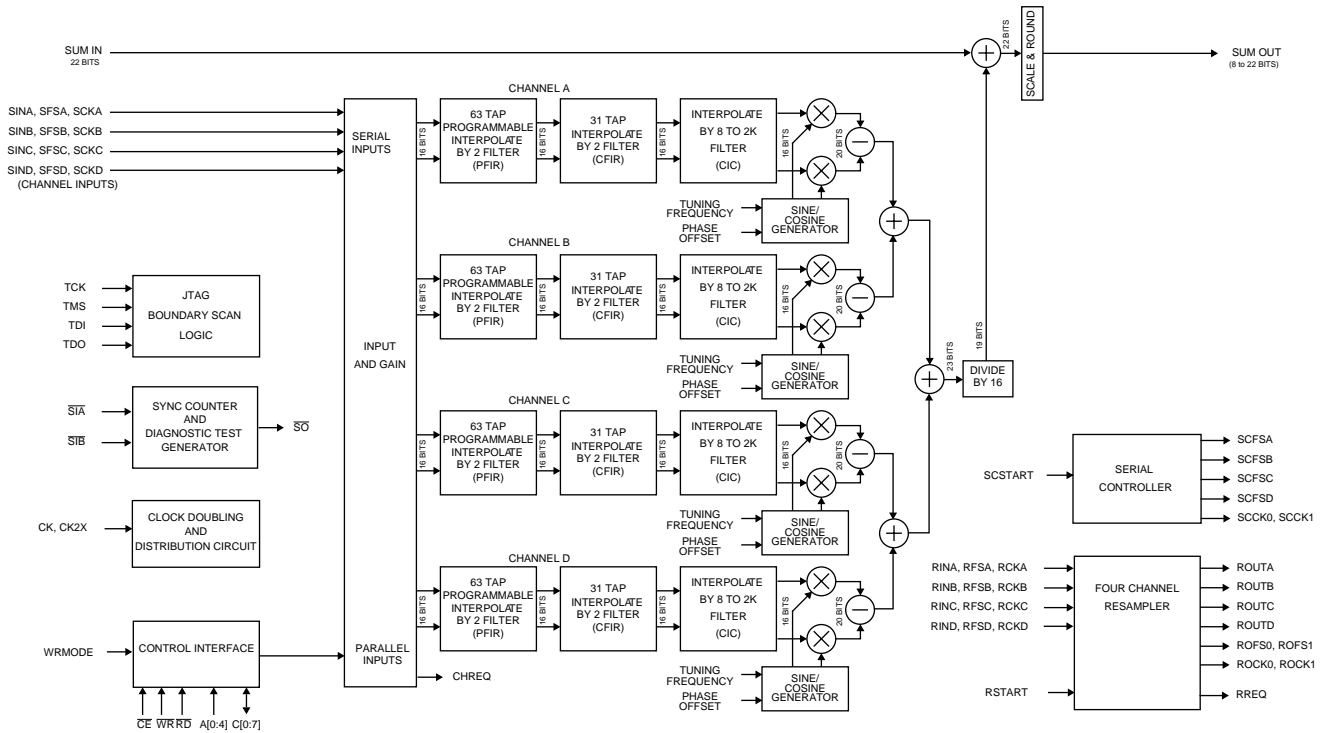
SUM IN
22 BITS

22 BITS

SCALE & ROUND

SUM OUT
(8 to 22 BITS)

CHANNEL A

SINA, SFSA, SCKA
SINB, SFSB, SCKB
SINC, SFSC, SCKC
SIND, SFSD, SCKD
(CHANNEL INPUTS)

SERIAL INPUTS

16 BITS

63 TAP PROGRAMMABLE INTERPOLATE BY 2 FILTER (PFIR)

16 BITS

31 TAP INTERPOLATE BY 2 FILTER (CFIR)

16 BITS

INTERPOLATE BY 8 TO 2K FILTER (CIC)

16 BITS

20 BITS

TUNING FREQUENCY
PHASE OFFSET

SINE/ COSINE GENERATOR

CHANNEL B

TCK
TMS
TDI
TDO

JTAG BOUNDARY SCAN LOGIC

16 BITS

63 TAP PROGRAMMABLE INTERPOLATE BY 2 FILTER (PFIR)

16 BITS

31 TAP INTERPOLATE BY 2 FILTER (CFIR)

16 BITS

INTERPOLATE BY 8 TO 2K FILTER (CIC)

16 BITS

20 BITS

19 BITS

INPUT AND GAIN

TUNING FREQUENCY
PHASE OFFSET

SINE/ COSINE GENERATOR

23 BITS

DIVIDE BY 16

$\overline{SIA}$
$\overline{SIB}$

SYNC COUNTER AND DIAGNOSTIC TEST GENERATOR

$\overline{SO}$

CHANNEL C

16 BITS

63 TAP PROGRAMMABLE INTERPOLATE BY 2 FILTER (PFIR)

16 BITS

31 TAP INTERPOLATE BY 2 FILTER (CFIR)

16 BITS

INTERPOLATE BY 8 TO 2K FILTER (CIC)

16 BITS

20 BITS

SCSTART

SERIAL CONTROLLER

SCFSA
SCFSB
SCFSC
SCFSD
SCCK0, SCCK1

CK, CK2X

CLOCK DOUBLING AND DISTRIBUTION CIRCUIT

TUNING FREQUENCY
PHASE OFFSET

SINE/ COSINE GENERATOR

CHANNEL D

16 BITS

63 TAP PROGRAMMABLE INTERPOLATE BY 2 FILTER (PFIR)

16 BITS

31 TAP INTERPOLATE BY 2 FILTER (CFIR)

16 BITS

INTERPOLATE BY 8 TO 2K FILTER (CIC)

16 BITS

20 BITS

RINA, RFSA, RCKA
RINB, RFSB, RCKB
RINC, RFSC, RCKC
RIND, RFSD, RCKD

FOUR CHANNEL RESAMPLER

ROUTA
ROUTB
ROUTC
ROUTD
ROFS0, ROFS1
ROCK0, ROCK1

WRMODE

CONTROL INTERFACE

PARALLEL INPUTS

CHREQ

TUNING FREQUENCY
PHASE OFFSET

SINE/ COSINE GENERATOR

RSTART

RREQ

$\overline{CE}$ $\overline{WR}$ $\overline{RD}$ A[0:4] C[0:7]